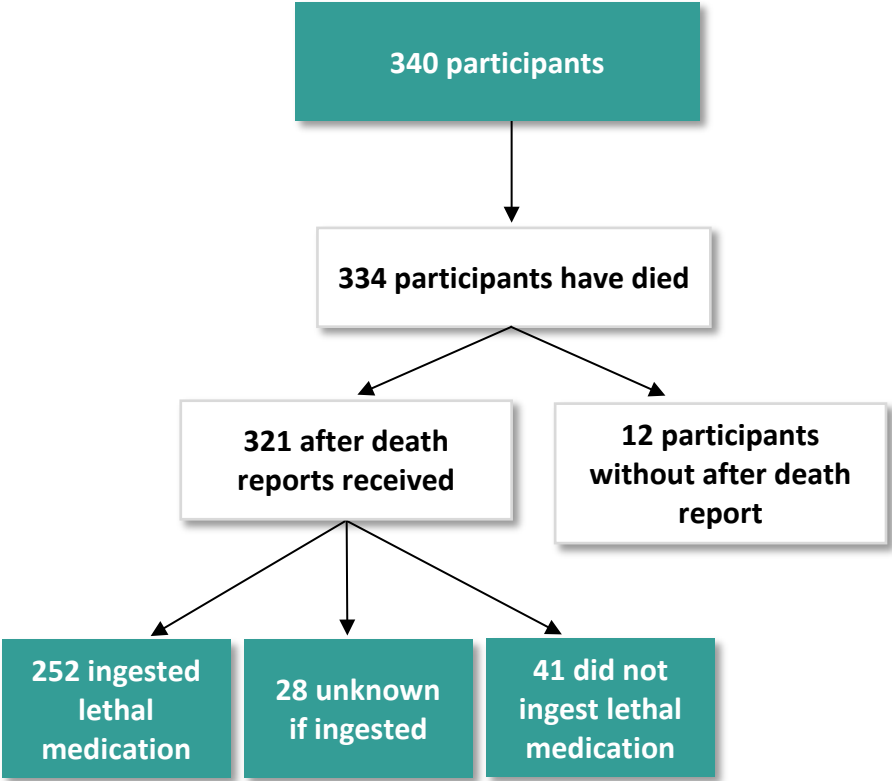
340 participants

334 participants have died

321 after death reports received

12 participants without after death report

252 ingested lethal medication

28 unknown if ingested

41 did not ingest lethal medication